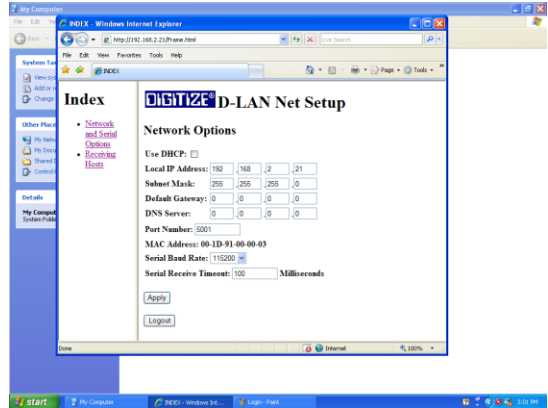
My Computer
File Edit Vi
Back
System Tas
View sys
Add or r
Change
Other Place
My Netw
My Docu
Shared D
Control
Details
My Comput
System Folde

INDEX - Windows Internet Explorer
http://192.168.2.21/Frame.html
Live Search
File Edit View Favorites Tools Help
INDEX
Page Tools

Index
• Network and Serial Options
• Receiving Hosts

DIGITIZE D-LAN Net Setup

Network Options

Use DHCP:
Local IP Address: 192 . 168 . 2 . 21
Subnet Mask: 255 . 255 . 255 . 0
Default Gateway: 0 . 0 . 0 . 0
DNS Server: 0 . 0 . 0 . 0
Port Number: 5001
MAC Address: 00-1D-91-00-00-03
Serial Baud Rate: 115200
Serial Receive Timeout: 100 Milliseconds

Apply

Logout

Done
Internet
100%

start
My Computer
INDEX - Windows Int...
Login - Paint
3:01 PM